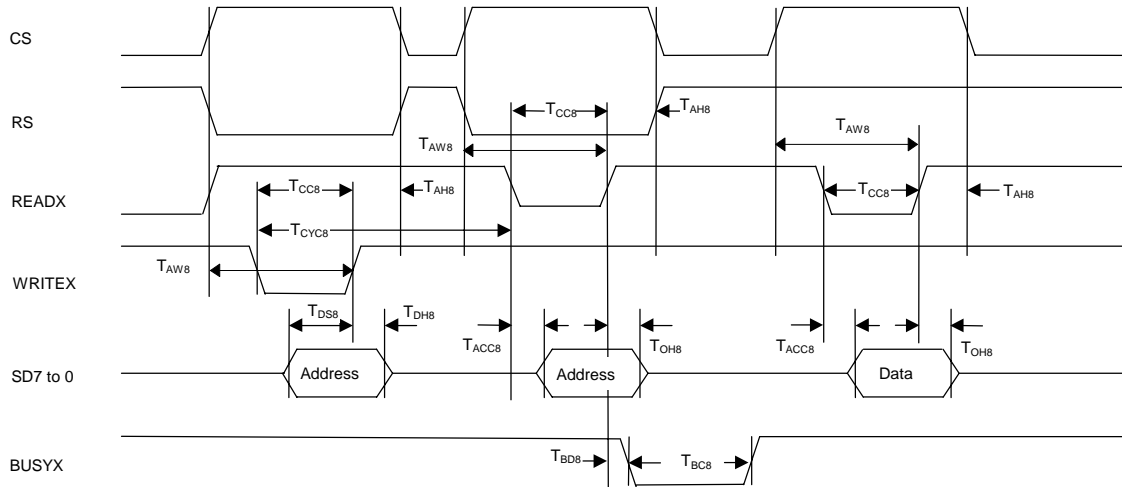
CS

RS

READX

WRITEX

SD7 to 0

BUSYX

$T_{CC8}$

$T_{AH8}$

$T_{AW8}$

$T_{AW8}$

$T_{CC8}$

$T_{AH8}$

$T_{CYC8}$

$T_{CC8}$

$T_{AH8}$

$T_{AW8}$

$T_{DS8}$

$T_{DH8}$

$T_{ACC8}$

$T_{OH8}$

$T_{ACC8}$

$T_{OH8}$

Address

Address

Data

$T_{BD8}$

$T_{BC8}$